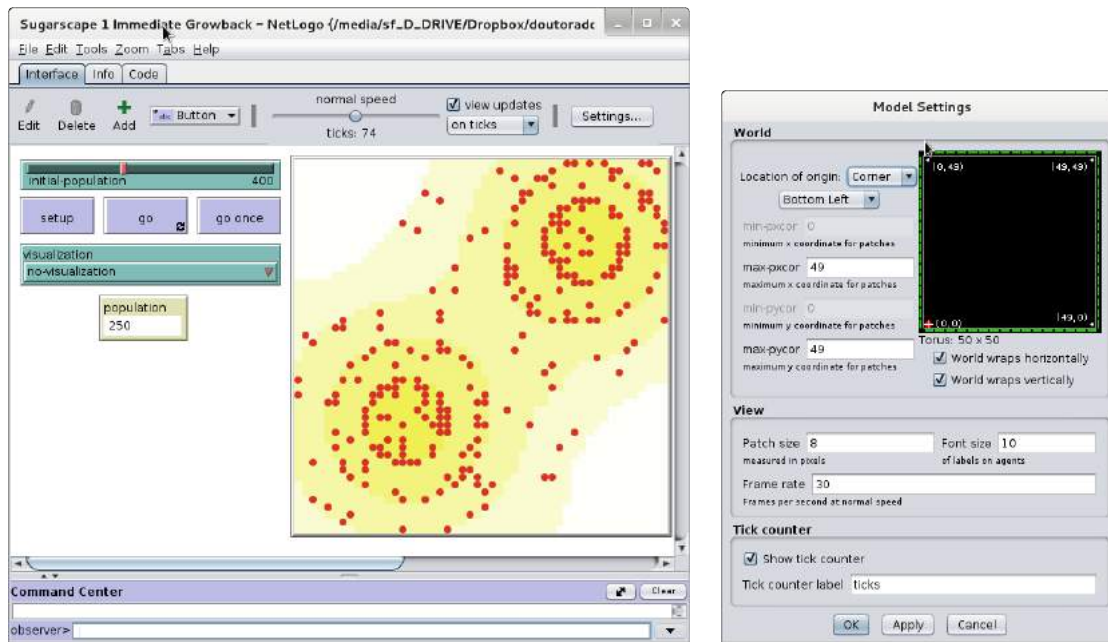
Sugarscape 1 Immediate Growback - NetLogo {/media/sf_D_DRIVE/Dropbox/doutorado

File Edit Tools Zoom Tabs Help

Interface Info Code

Edit Delete Add Button normal speed ticks: 74 view updates on ticks Settings...

initial-population 400

setup go go once

visualization
no-visualization

population
250

Command Center Clear

observer>

Model Settings

World

Location of origin: Corner
Bottom Left

min-pxcor 0
minimum x coordinate for patches

max-pxcor 49
maximum x coordinate for patches

min-pycor 0
minimum y coordinate for patches

max-pycor 49
maximum y coordinate for patches

(0, 49) (49, 49) (0, 0) (49, 0)

Torus: 50 x 50

World wraps horizontally

World wraps vertically

View

Patch size 8
measured in pixels

Font size 10
of labels on agents

Frame rate 30
Frames per second at normal speed

Tick counter

Show tick counter

Tick counter label ticks

OK Apply Cancel